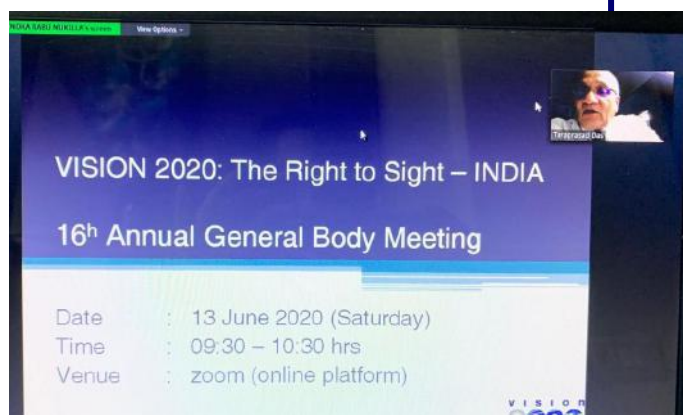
NOKA BABU NUKELLA's screen View Options

Taraprasad Das

VISION 2020: The Right to Sight – INDIA

16h Annual General Body Meeting

Date : 13 June 2020 (Saturday)
Time : 09:30 – 10:30 hrs
Venue : zoom (online platform)

VISION